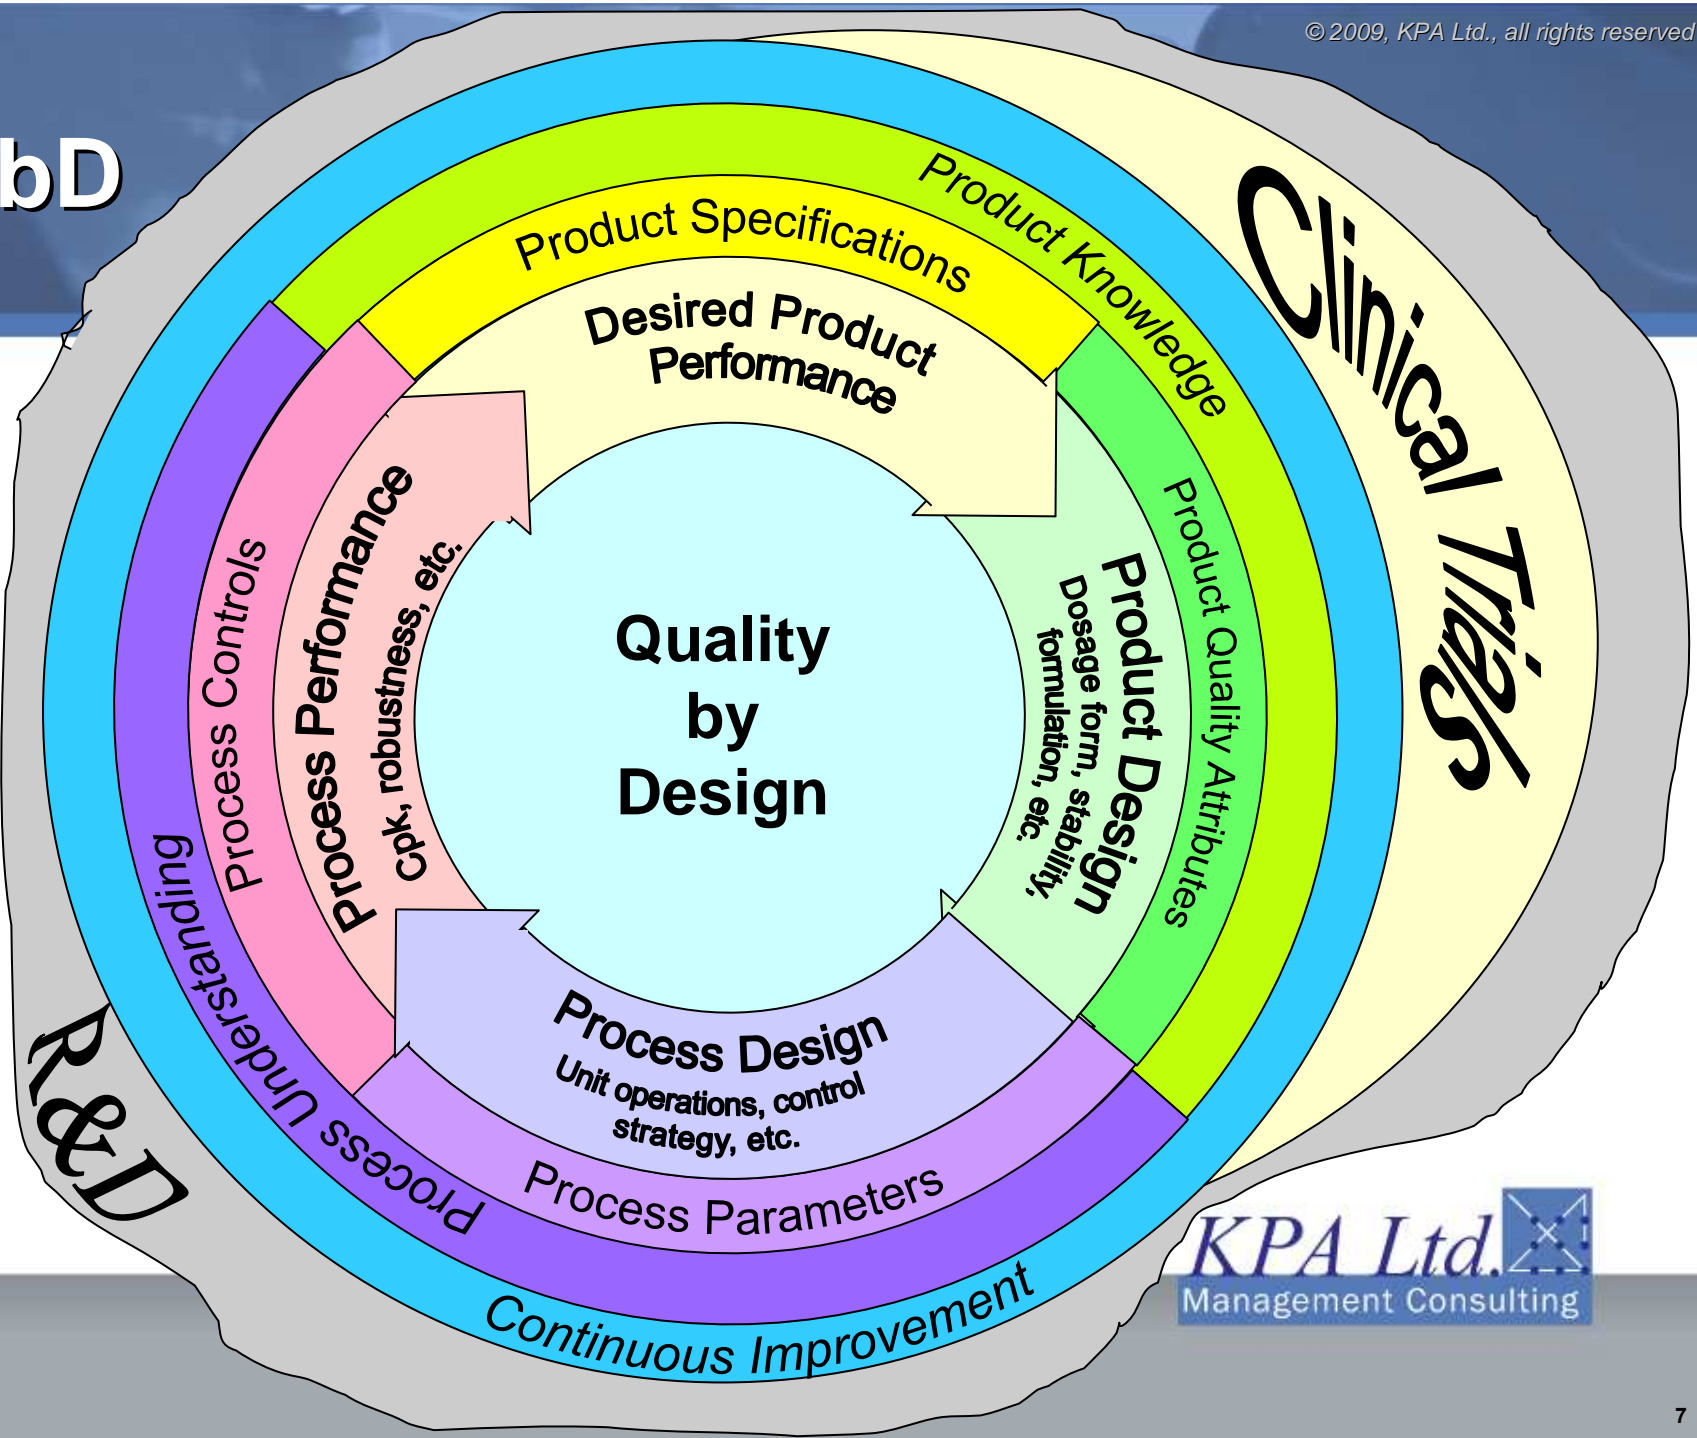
© 2009, KPA Ltd., all rights reserved

bD

Clinical Trials

Product Knowledge

Product Specifications

Desired Product Performance

Product Quality Attributes

Product Design
Dosage form, stability, formulation, etc.

Quality by Design

Process Controls

Process Performance
Cpk, robustness, etc.

Process Design
Unit operations, control strategy, etc.

Process Parameters

Process Understanding

R&D

Continuous Improvement

KPA Ltd.
Management Consulting

7